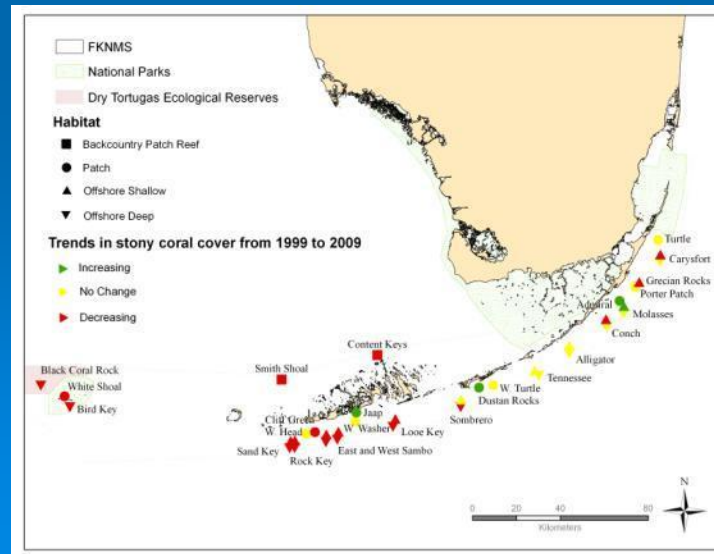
FKNMS
National Parks
Dry Tortugas Ecological Reserves
Habitat
Backcountry Patch Reef
Patch
Offshore Shallow
Offshore Deep
Trends in stony coral cover from 1999 to 2009
Increasing
No Change
Decreasing

Turtle
Carysfort
Grecian Rocks
Porter Patch
Admiral
Molasses
Conch
Alligator
Tennessee
W. Turtle
Dustan Rocks
Sombrero
Content Keys
Smith Shoal
Jaap
Cliff Green
W. Head
W. Washer
Looe Key
East and West Sambo
Rock Key
Sand Key
Black Coral Rock
White Shoal
Bird Key
0 20 40 80
Kilometers
N